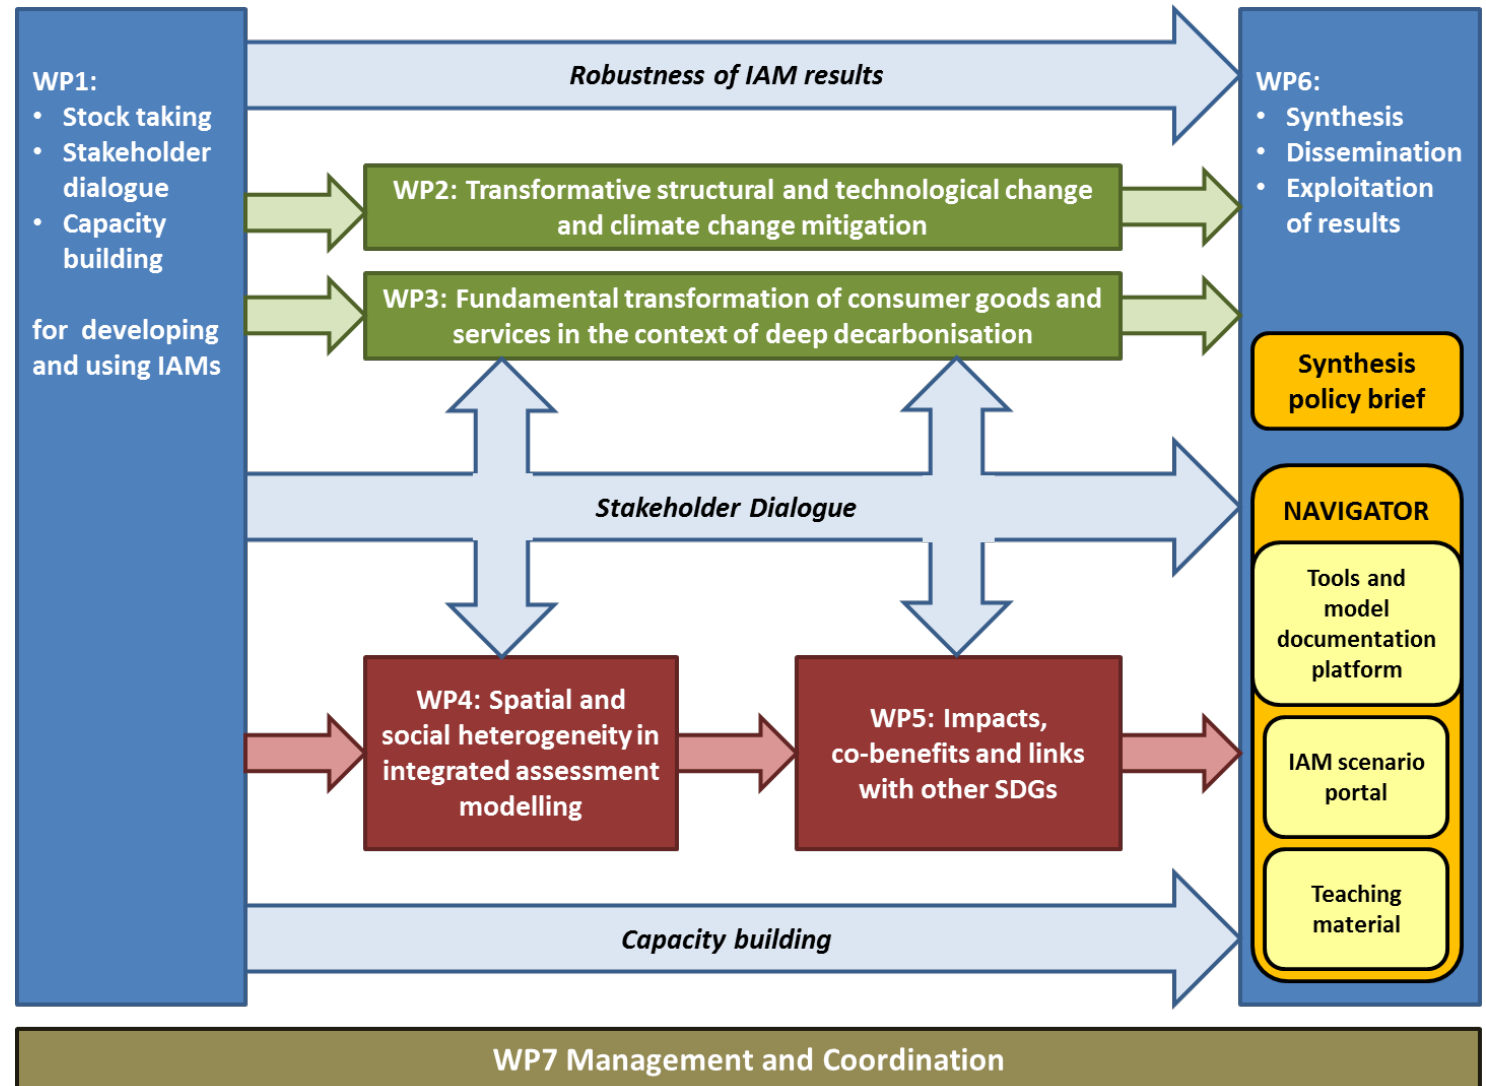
WP1:
- Stock taking
- Stakeholder dialogue
- Capacity building

for developing and using IAMs

Robustness of IAM results

WP2: Transformative structural and technological change and climate change mitigation

WP3: Fundamental transformation of consumer goods and services in the context of deep decarbonisation

Stakeholder Dialogue

WP4: Spatial and social heterogeneity in integrated assessment modelling

WP5: Impacts, co-benefits and links with other SDGs

Capacity building

WP6:
- Synthesis
- Dissemination
- Exploitation of results

Synthesis policy brief

NAVIGATOR

Tools and model documentation platform

IAM scenario portal

Teaching material

WP7 Management and Coordination